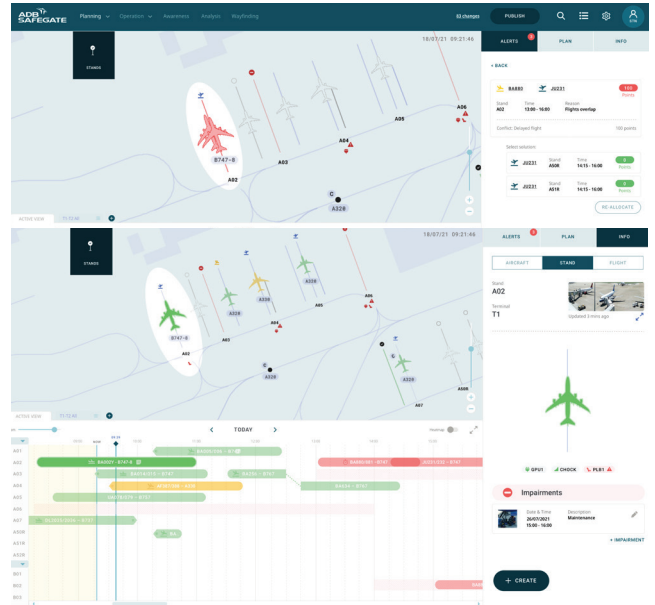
ADB SAFEGATE

Planning Operations Awareness Analysis Wayfinding

63 changes PUBLISH

STANDS

18/07/21 09:21:46

B747-8

A02

A03

A04

A05

A06

C

A328

ACTIVE VIEW

ALERTS PLAN INFO

< BACK

BA880 JU231

Stand A02 Time 13:00 - 16:00 Reason Flights overlap

-100 Points

Conflict: Delayed flight 100 points

Select solution

JU231 Stand A508 Time 14:15 - 16:00 0 Points

JU231 Stand A51K Time 14:15 - 16:00 0 Points

RE-ALLOCATE

STANDS

18/07/21 09:21:46

B747-8

A02

A03

A04

A05

A06

A328

A328

A328

A328

C

A328

A07

A508

ACTIVE VIEW

TODAY

A01

A02

A03

A04

A05

A06

A07

A508

A51K

A51R

B01

B02

B03

BA880 - B747-8

JU231 - B767

ALERTS PLAN INFO

AIRCRAFT STAND FLIGHT

Stand A02

Terminal T1

Updated 3 mins ago

GPU1 CHOCK PLB1

Impairments

Date & Time 26/07/2021 15:00 - 16:00

Description Maintenance

+ IMPAIRMENT

+ CREATE